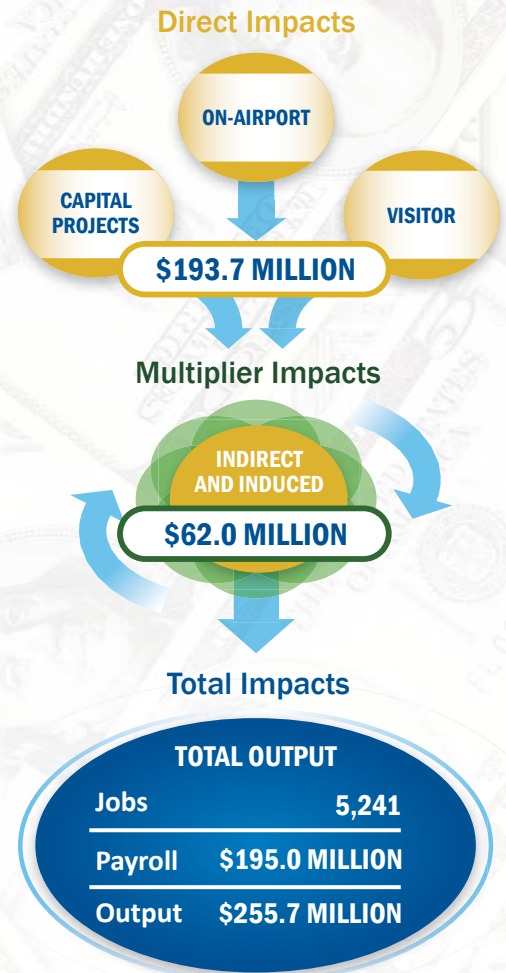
Direct Impacts

ON-AIRPORT

CAPITAL PROJECTS

VISITOR

$193.7 MILLION

Multiplier Impacts

INDIRECT AND INDUCED

$62.0 MILLION

Total Impacts

TOTAL OUTPUT

| Jobs | 5,241 |
|---|---|
| Payroll | $195.0 MILLION |
| Output | $255.7 MILLION |